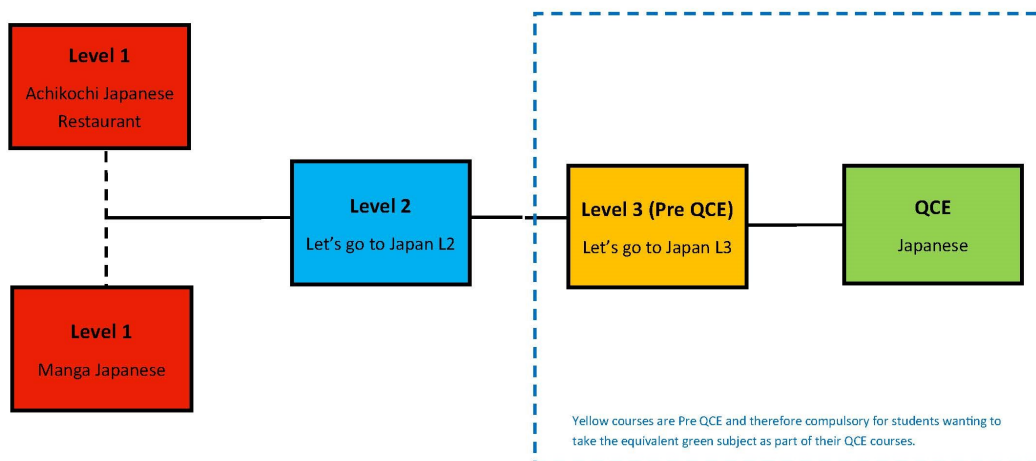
Level 1

Achikochi Japanese Restaurant

Level 1

Manga Japanese

Level 2

Let's go to Japan L2

Level 3 (Pre QCE)

Let's go to Japan L3

QCE

Japanese

Yellow courses are Pre QCE and therefore compulsory for students wanting to take the equivalent green subject as part of their QCE courses.